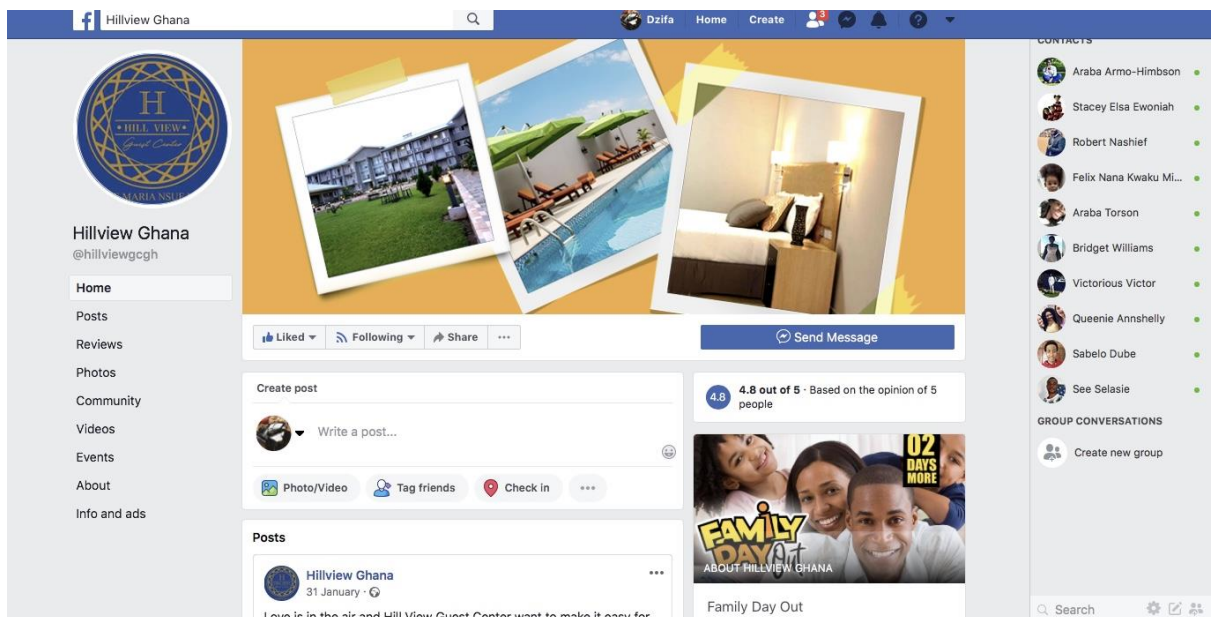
Hillview Ghana

Dzifa Home Create 3

H
HILL VIEW
Guest Center
MARIA NSUE

Hillview Ghana
@hillviewgcgh

Home
Posts
Reviews
Photos
Community
Videos
Events
About
Info and ads

Liked Following Share ...

Send Message

Create post

Write a post...

Photo/Video Tag friends Check in ...

Posts

Hillview Ghana
31 January ·

Love is in the air and Hill View Guest Center want to make it easy for

4.8 4.8 out of 5 · Based on the opinion of 5 people

02 DAYS MORE
FAMILY DAY Out
ABOUT HILLVIEW GHANA

Family Day Out

CONTACTS
Araba Armo-Himbson
Stacey Elsa Ewoniah
Robert Nashief
Felix Nana Kwaku Mi...
Araba Torson
Bridget Williams
Victorious Victor
Queenie Annshelly
Sabelo Dube
See Selasie

GROUP CONVERSATIONS
Create new group

Search